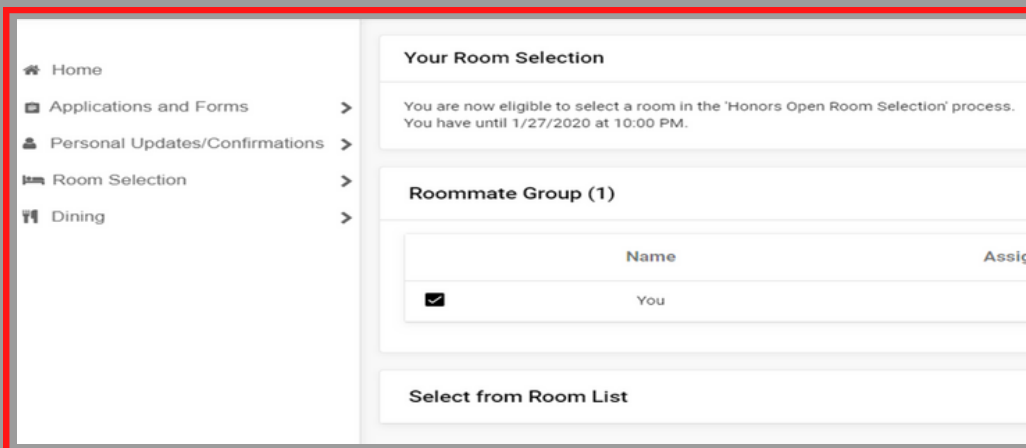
Home
Applications and Forms >
Personal Updates/Confirmations >
Room Selection >
Dining >

Your Room Selection

You are now eligible to select a room in the 'Honors Open Room Selection' process. You have until 1/27/2020 at 10:00 PM.

Roommate Group (1)

| | Name | Assig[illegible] |
|---|---|---|
| | You | |

Select from Room List